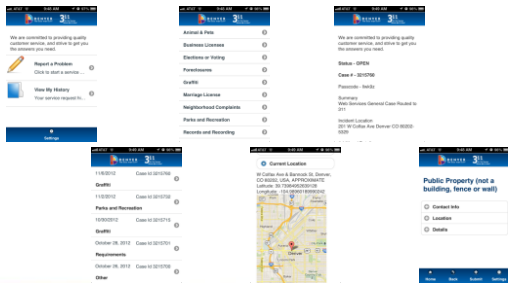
AT&T 9:41 AM 99%
DENVER 311

We are committed to providing quality customer service, and strive to get you the answers you need.

Report a Problem
Click to start a service ...

View My History
Your service request hi...

Settings

AT&T 99%
DENVER 311

Animal & Pets
Business Licenses
Elections or Voting
Foreclosures
Graffiti
Marriage Licenses
Neighborhood Complaints
Parks and Recreation
Records and Recording

AT&T 99%
DENVER 311

We are committed to providing quality customer service, and strive to get you the answers you need.

Status - OPEN

Case # - 3215768

Passcode - 9kk8z

Summary
Web Services General Case Routed to 311

Incident Location
201 W Colfax Ave Denver CO 80202-5329

AT&T
DENVER 311

11/8/2012 Case Id: 3215768
Graffiti

11/5/2012 Case Id: 3215768
Parks and Recreation

10/30/2012 Case Id: 3215715
Graffiti

October 29, 2012 Case Id: 3215701
Graffiti

October 29, 2012 Case Id: 3215700
Requirements

October 29, 2012 Case Id: 3215699
Other

AT&T
Current Location

W Colfax Ave & Bannock St, Denver, CO 80202, USA, APPROXIMATE
Latitude: 39.7398465309126
Longitude: -104.9896519908942
Denver

AT&T
DENVER 311

Public Property (not a building, fence or wall)

Contact Info
Location
Details

Home Back Submit Settings